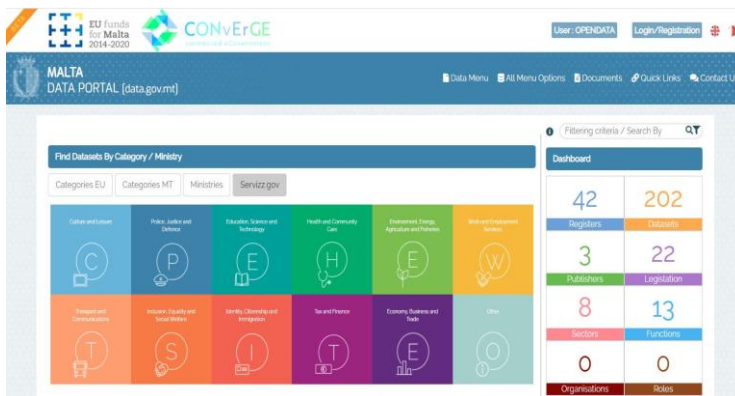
EU funds for Malta 2014-2020

CONvErGE
connected eGovernment

User: OPENDATA
Login/Registration

MALTA
DATA PORTAL (data.gov.mt)

Data Menu
All Menu Options
Documents
Quick Links
Contact U

Filtering criteria / Search By

Find Datasets By Category / Ministry

Categories EU
Categories MT
Ministries
Servizz.gov

Culture and Leisure
C

Police, Justice and Defence
P

Education, Science and Technology
E

Health and Community Care
H

Environment, Energy, Agriculture and Fisheries
E

Work and Employment Services
W

Transport and Communications
T

Inclusion, Equality and Social Welfare
S

Identity, Citizenship and Immigration
I

Tax and Finance
T

Economy, Business and Trade
E

Other
O

Dashboard

42
Registers

202
Datasets

3
Publishers

22
Legislation

8
Sectors

13
Functions

0
Organisations

0
Roles